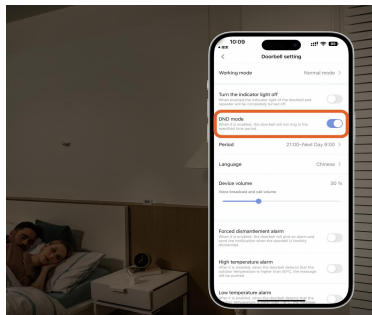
10:09

Doorbell setting

Working mode
Normal mode >

Turn the indicator light off
When enabled the indicator light of the doorbell and repeater will be completely turned off.

DND mode
When it is enabled, the doorbell will not ring in the specified time period.

Period
21:00~Next Day 8:00 >

Language
Chinese >

Device volume
30 %
Voice broadcast and call volume

Forced dismantlement alarm
When it is enabled, the doorbell will give an alarm and send the notification when the doorbell is forcibly dismantled.

High temperature alarm
When it is enabled, when the doorbell detects that the outdoor temperature is higher than 50°C, the message will be pushed.

Low temperature alarm
When it is enabled, when the doorbell detects that the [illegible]